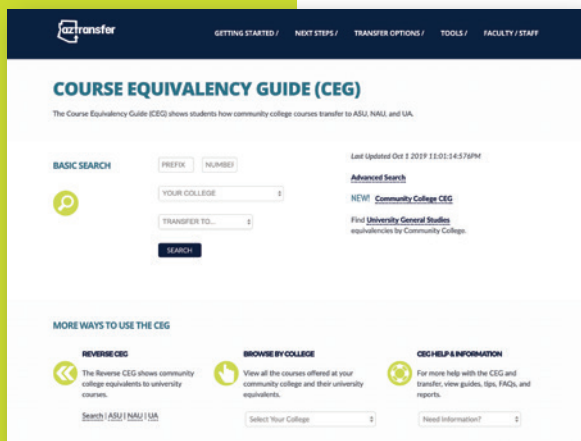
aztransfer

GETTING STARTED / NEXT STEPS / TRANSFER OPTIONS / TOOLS / FACULTY / STAFF

COURSE EQUIVALENCY GUIDE (CEG)

The Course Equivalency Guide (CEG) shows students how community college courses transfer to ASU, NAU, and UA.

BASIC SEARCH

PREFIX NUMBEI

YOUR COLLEGE

TRANSFER TO...

SEARCH

Last Updated Oct 1 2019 11:01:14:576PM

Advanced Search

NEW! Community College CEG

Find University General Studies equivalencies by Community College.

MORE WAYS TO USE THE CEG

REVERSE CEG

The Reverse CEG shows community college equivalents to university courses.

Search | ASU | NAU | UA

BROWSE BY COLLEGE

View all the courses offered at your community college and their university equivalents.

Select Your College

CEG HELP & INFORMATION

For more help with the CEG and transfer, view guides, tips, FAQs, and reports.

Need Information?